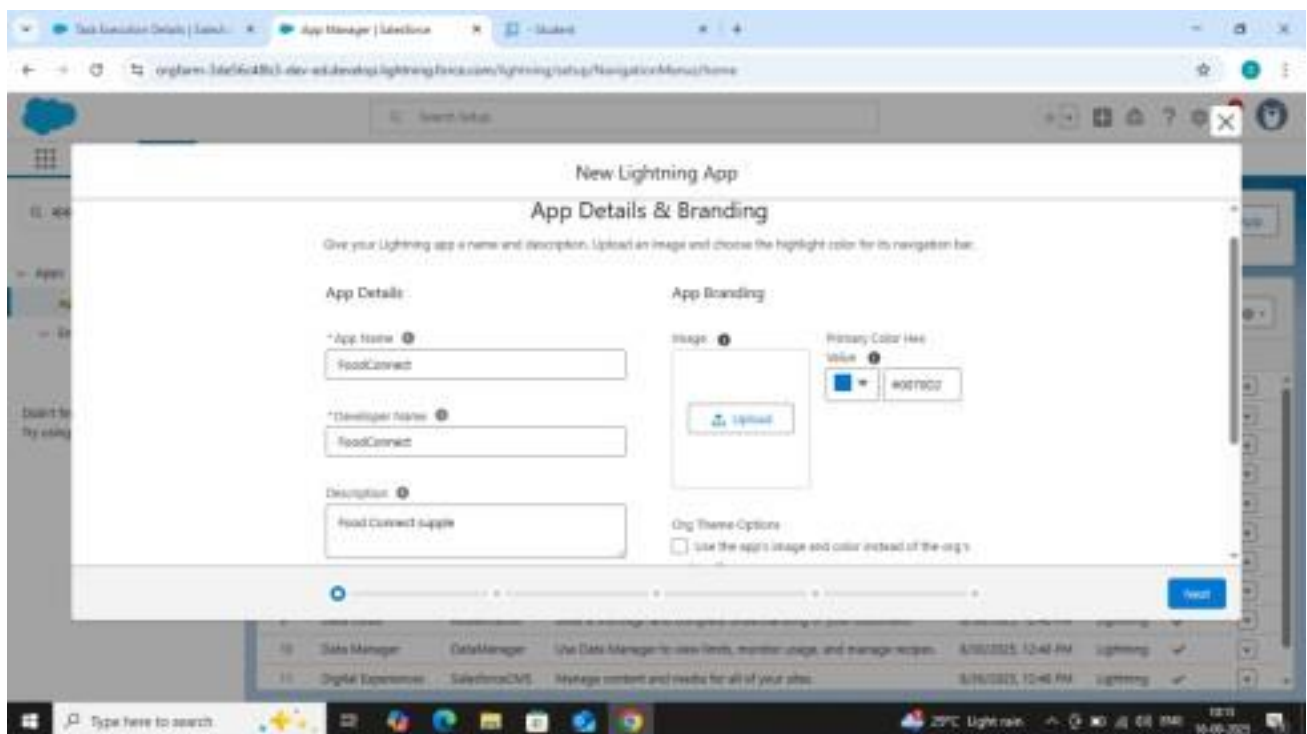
Task Execution Details | Salesf... × App Manager | Salesforce × Student × +

orgfarm-3de56c48b3-dev-ed.develop.lightning.force.com/lightning/setup/NavigationMenus/home

Search Setup

New Lightning App

App Details & Branding

Give your Lightning app a name and description. Upload an image and choose the highlight color for its navigation bar.

App Details

*App Name
FoodConnect

*Developer Name
FoodConnect

Description
Food Connect supple

App Branding

Image
Upload

Primary Color Hex Value
#0070D2

Org Theme Options
Use the app's image and color instead of the org's

Next

10 Data Manager DataManager Use Data Manager to view limits, monitor usage, and manage recipes. 8/30/2025, 12:40 PM Lightning
11 Digital Experiences SalesforceCMS Manage content and media for all of your sites. 8/30/2025, 12:40 PM Lightning

Type here to search

29°C Light rain